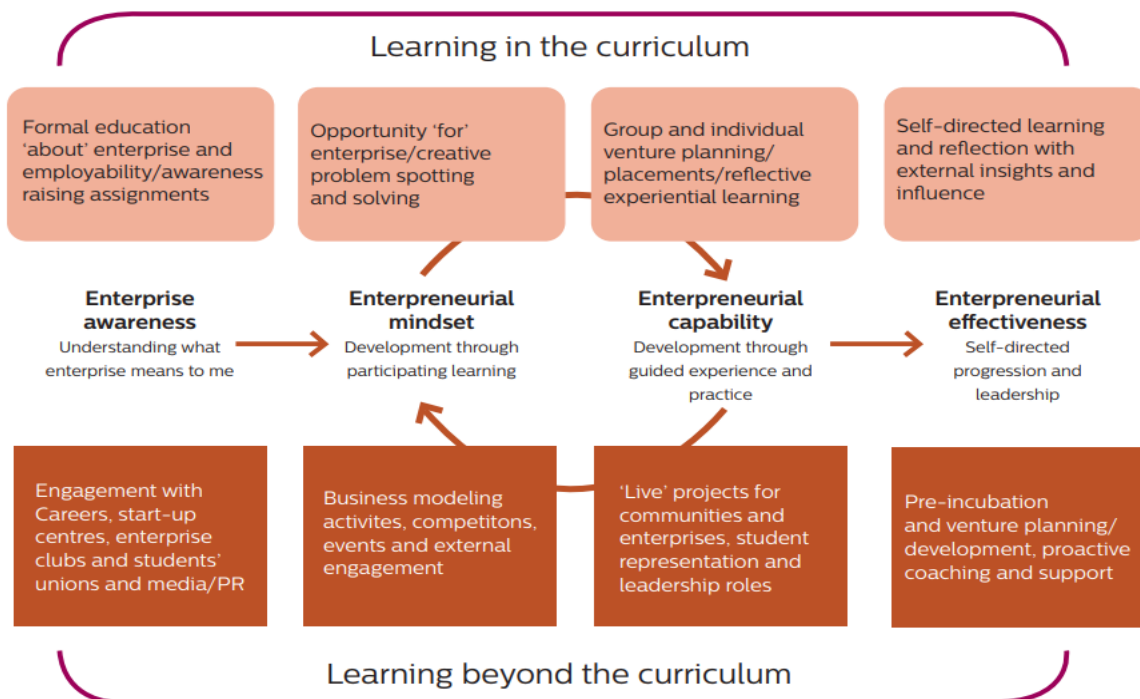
Learning in the curriculum

Formal education 'about' enterprise and employability/awareness raising assignments

Opportunity 'for' enterprise/creative problem spotting and solving

Group and individual venture planning/ placements/reflective experiential learning

Self-directed learning and reflection with external insights and influence

Enterprise awareness
Understanding what enterprise means to me

Enterpreneurial mindset
Development through participating learning

Enterpreneurial capability
Development through guided experience and practice

Enterpreneurial effectiveness
Self-directed progression and leadership

Engagement with Careers, start-up centres, enterprise clubs and students' unions and media/PR

Business modeling activites, competitons, events and external engagement

'Live' projects for communities and enterprises, student representation and leadership roles

Pre-incubation and venture planning/ development, proactive coaching and support

Learning beyond the curriculum